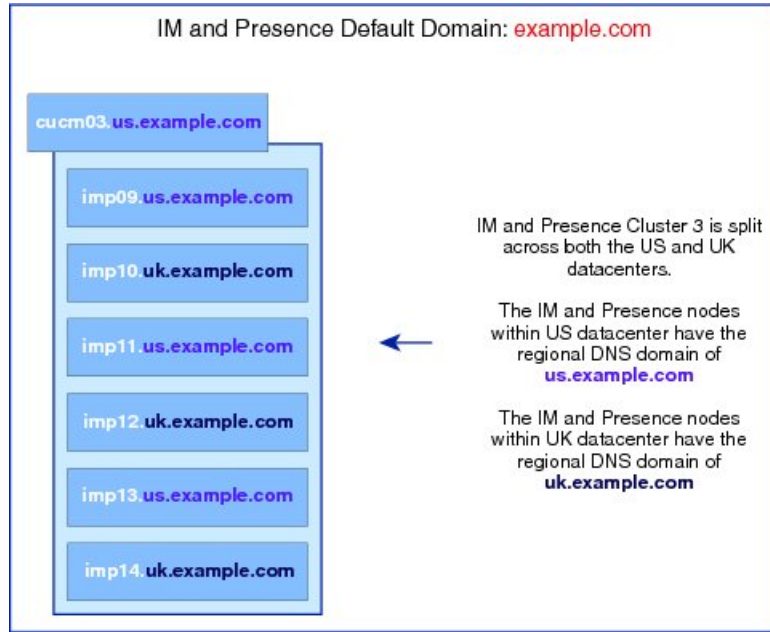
IM and Presence Default Domain: example.com

cucm03.us.example.com

imp09.us.example.com

imp10.uk.example.com

imp11.us.example.com

imp12.uk.example.com

imp13.us.example.com

imp14.uk.example.com

IM and Presence Cluster 3 is split across both the US and UK datacenters.

The IM and Presence nodes within US datacenter have the regional DNS domain of us.example.com

The IM and Presence nodes within UK datacenter have the regional DNS domain of uk.example.com